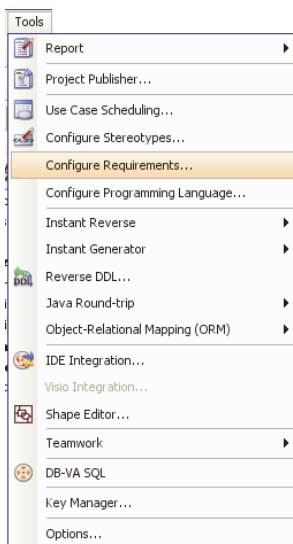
Tools

Report
Project Publisher...
Use Case Scheduling...
Configure Stereotypes...
Configure Requirements...
Configure Programming Language...
Instant Reverse
Instant Generator
Reverse DDL...
Java Round-trip
Object-Relational Mapping (ORM)
IDE Integration...
Visio Integration...
Shape Editor...
Teamwork
DB-VA SQL
Key Manager...
Options...